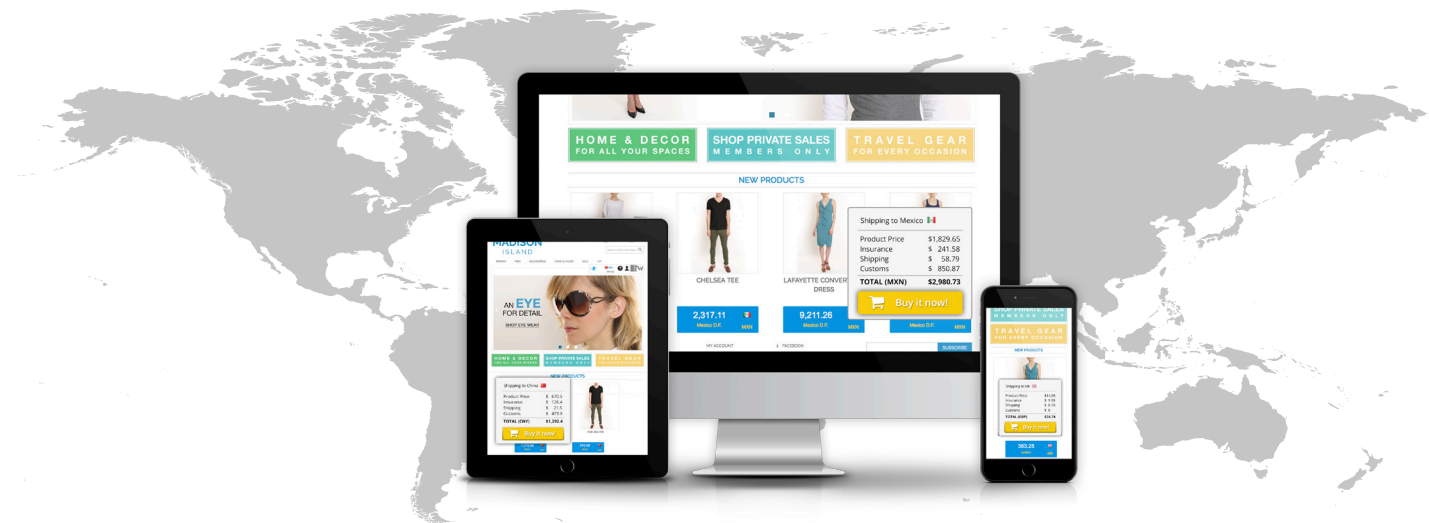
HOME & DECOR
FOR ALL YOUR SPACES

SHOP PRIVATE SALES
MEMBERS ONLY

TRAVEL GEAR
FOR EVERY OCCASION

NEW PRODUCTS

CHELSEA TEE

LAFAYETTE CONVER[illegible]
DRESS

Shipping to Mexico

| | |
|---|---|
| Product Price | $1,829.65 |
| Insurance | $ 241.58 |
| Shipping | $ 58.79 |
| Customs | $ 850.87 |
| TOTAL (MXN) | $2,980.73 |

Buy it now!

2,317.11
Mexico D.F.
MXN

9,211.26
Mexico D.F.
MXN

Mexico D.F.
MXN

MY ACCOUNT
FACEBOOK
SUBSCRIBE

MADISON
ISLAND

AN EYE
FOR DETAIL
SHOP EYE WEAR

HOME & DECOR
SHOP PRIVATE SALES
TRAVEL GEAR

NEW PRODUCTS

Shipping to China

| | |
|---|---|
| Product Price | $ 870.5 |
| Insurance | $ 120.4 |
| Shipping | $ 21.5 |
| Customs | $ 479.9 |
| TOTAL (CNY) | $1,292.4 |

Buy it now!

SHOP PRIVATE SALES
MEMBERS ONLY
TRAVEL GEAR
FOR EVERY OCCASION

NEW PRODUCTS

Shipping to UK

| | |
|---|---|
| Product Price | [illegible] |
| Insurance | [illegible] |
| Shipping | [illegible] |
| Customs | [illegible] |
| TOTAL (GBP) | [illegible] |

Buy it now!

383.28